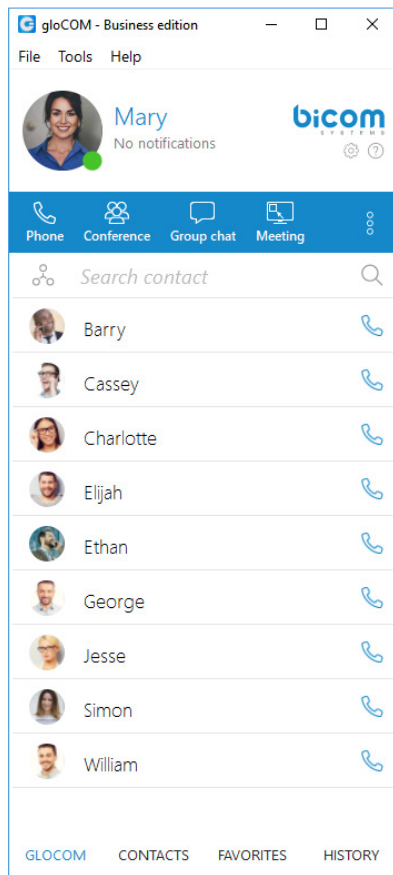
gloCOM - Business edition

File Tools Help

Mary
No notifications

bicom
SYSTEMS

Phone Conference Group chat Meeting

Search contact

Barry

Cassey

Charlotte

Elijah

Ethan

George

Jesse

Simon

William

GLOCOM CONTACTS FAVORITES HISTORY